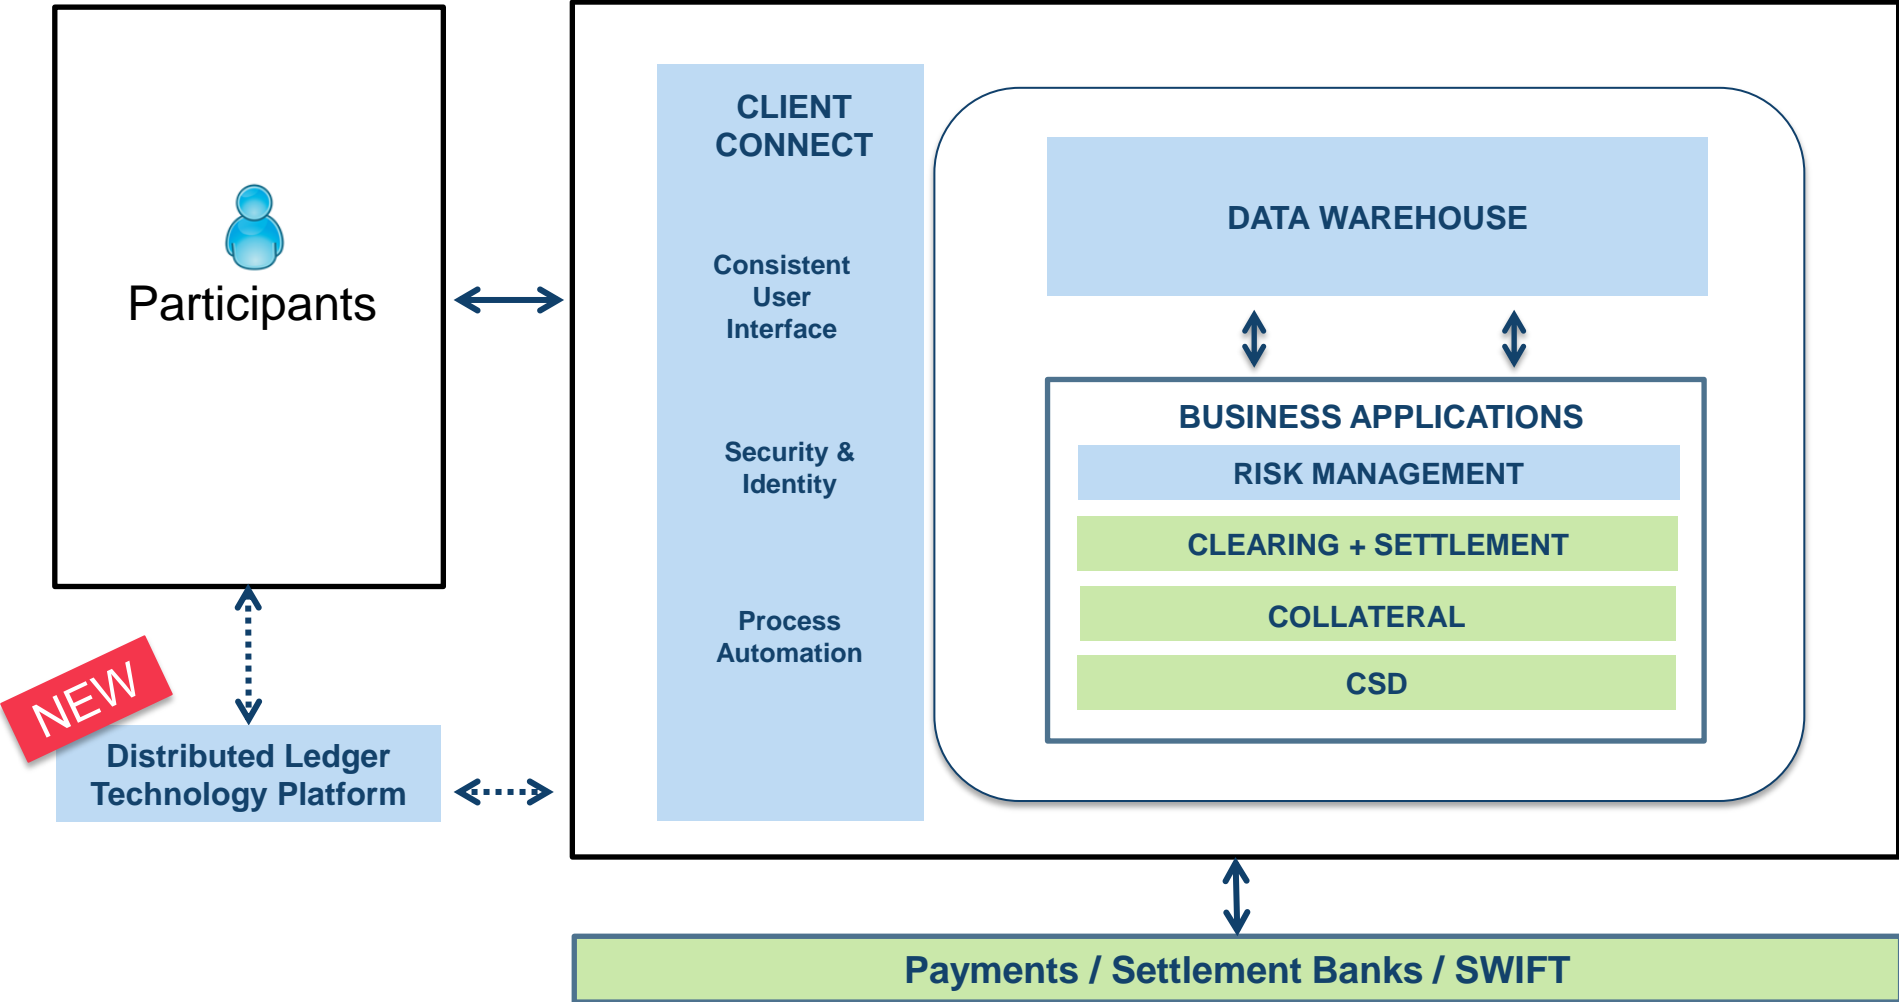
Participants

NEW

Distributed Ledger Technology Platform

CLIENT CONNECT

Consistent User Interface

Security & Identity

Process Automation

DATA WAREHOUSE

BUSINESS APPLICATIONS

RISK MANAGEMENT

CLEARING + SETTLEMENT

COLLATERAL

CSD

Payments / Settlement Banks / SWIFT